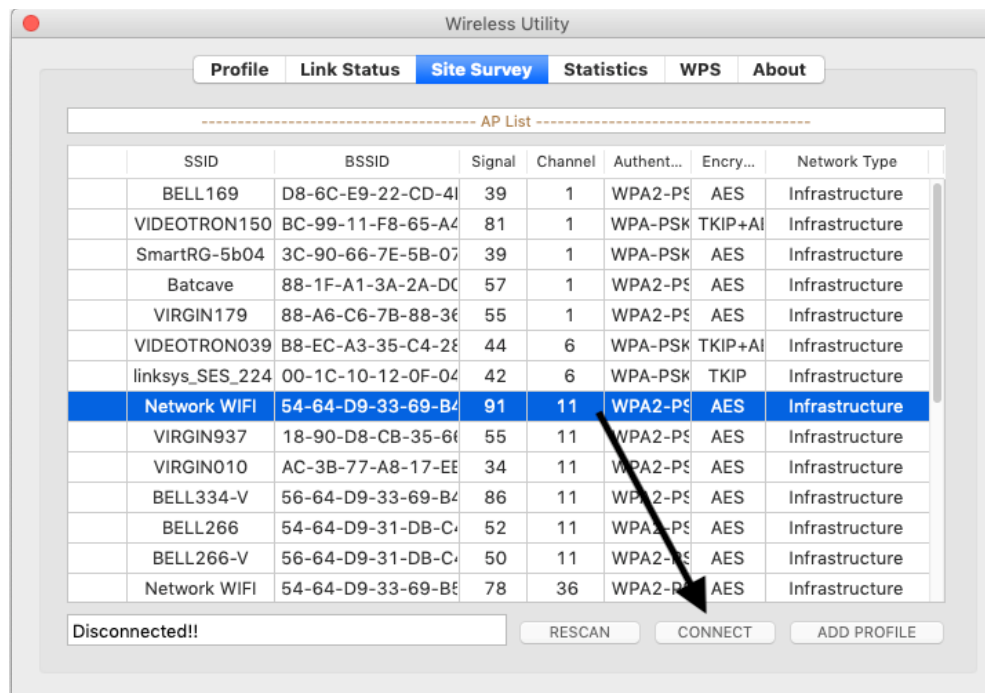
Wireless Utility

Profile | Link Status | Site Survey | Statistics | WPS | About

------------------------------------ AP List ------------------------------------

| | SSID | BSSID | Signal | Channel | Authent... | Encry... | Network Type |
|---|---|---|---|---|---|---|---|
| | BELL169 | D8-6C-E9-22-CD-4I | 39 | 1 | WPA2-PS | AES | Infrastructure |
| | VIDEOTRON150 | BC-99-11-F8-65-A4 | 81 | 1 | WPA-PSK | TKIP+AI | Infrastructure |
| | SmartRG-5b04 | 3C-90-66-7E-5B-07 | 39 | 1 | WPA-PSK | AES | Infrastructure |
| | Batcave | 88-1F-A1-3A-2A-DC | 57 | 1 | WPA2-PS | AES | Infrastructure |
| | VIRGIN179 | 88-A6-C6-7B-88-36 | 55 | 1 | WPA2-PS | AES | Infrastructure |
| | VIDEOTRON039 | B8-EC-A3-35-C4-28 | 44 | 6 | WPA-PSK | TKIP+AI | Infrastructure |
| | linksys_SES_224 | 00-1C-10-12-0F-04 | 42 | 6 | WPA-PSK | TKIP | Infrastructure |
| | Network WIFI | 54-64-D9-33-69-B4 | 91 | 11 | WPA2-PS | AES | Infrastructure |
| | VIRGIN937 | 18-90-D8-CB-35-66 | 55 | 11 | WPA2-PS | AES | Infrastructure |
| | VIRGIN010 | AC-3B-77-A8-17-EE | 34 | 11 | WPA2-PS | AES | Infrastructure |
| | BELL334-V | 56-64-D9-33-69-B4 | 86 | 11 | WPA2-PS | AES | Infrastructure |
| | BELL266 | 54-64-D9-31-DB-C4 | 52 | 11 | WPA2-PS | AES | Infrastructure |
| | BELL266-V | 56-64-D9-31-DB-C4 | 50 | 11 | WPA2-PS | AES | Infrastructure |
| | Network WIFI | 54-64-D9-33-69-B5 | 78 | 36 | WPA2-P | AES | Infrastructure |

Disconnected!!

RESCAN | CONNECT | ADD PROFILE